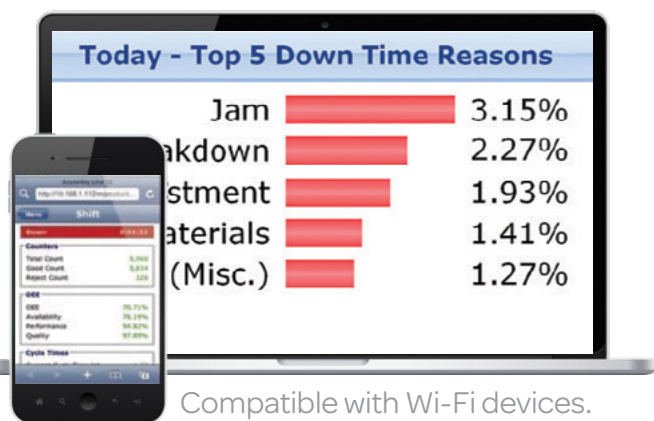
Today - Top 5 Down Time Reasons

Jam 3.15%
akdown 2.27%
stment 1.93%
aterials 1.41%
(Misc.) 1.27%

Assembly Line
http://10.168.1.11/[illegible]
Menu Shift
Shown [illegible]
Counters
Total Count 5,560
Good Count 5,834
Reject Count 126
OEE
OEE 76.71%
Availability 76.19%
Performance 94.82%
Quality 97.89%
Cycle Times

Compatible with Wi-Fi devices.